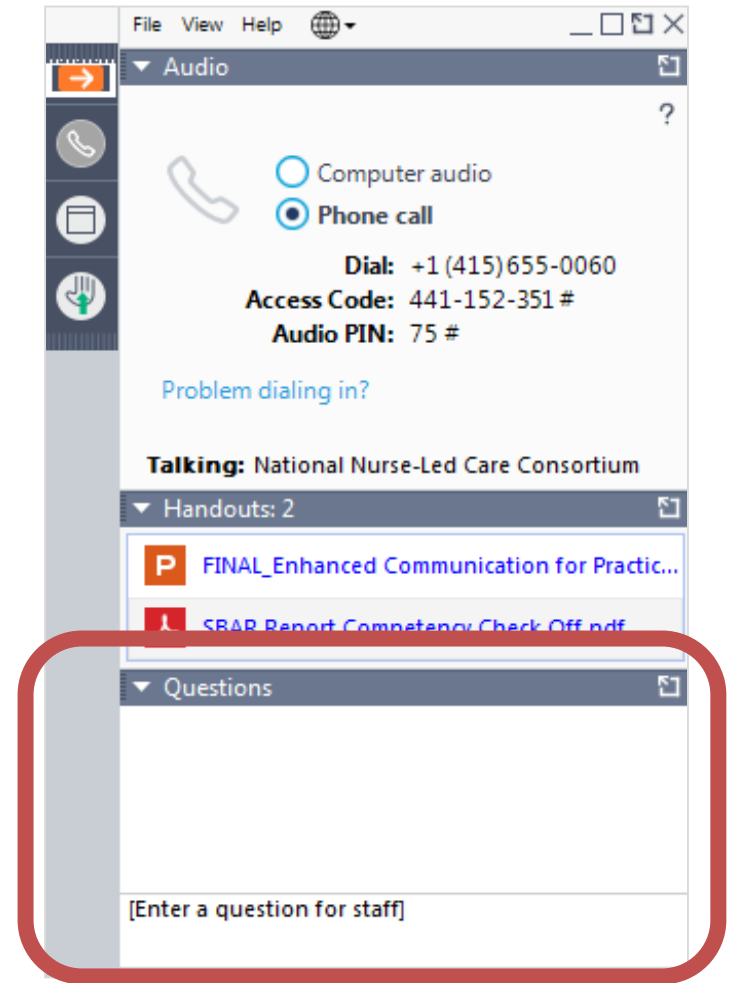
File View Help

Audio

?

Computer audio
Phone call

Dial: +1 (415) 655-0060
Access Code: 441-152-351 #
Audio PIN: 75 #

Problem dialing in?

Talking: National Nurse-Led Care Consortium

Handouts: 2

P FINAL_Enhanced Communication for Practic...
SBAR Report Competency Check Off.pdf

Questions

[Enter a question for staff]